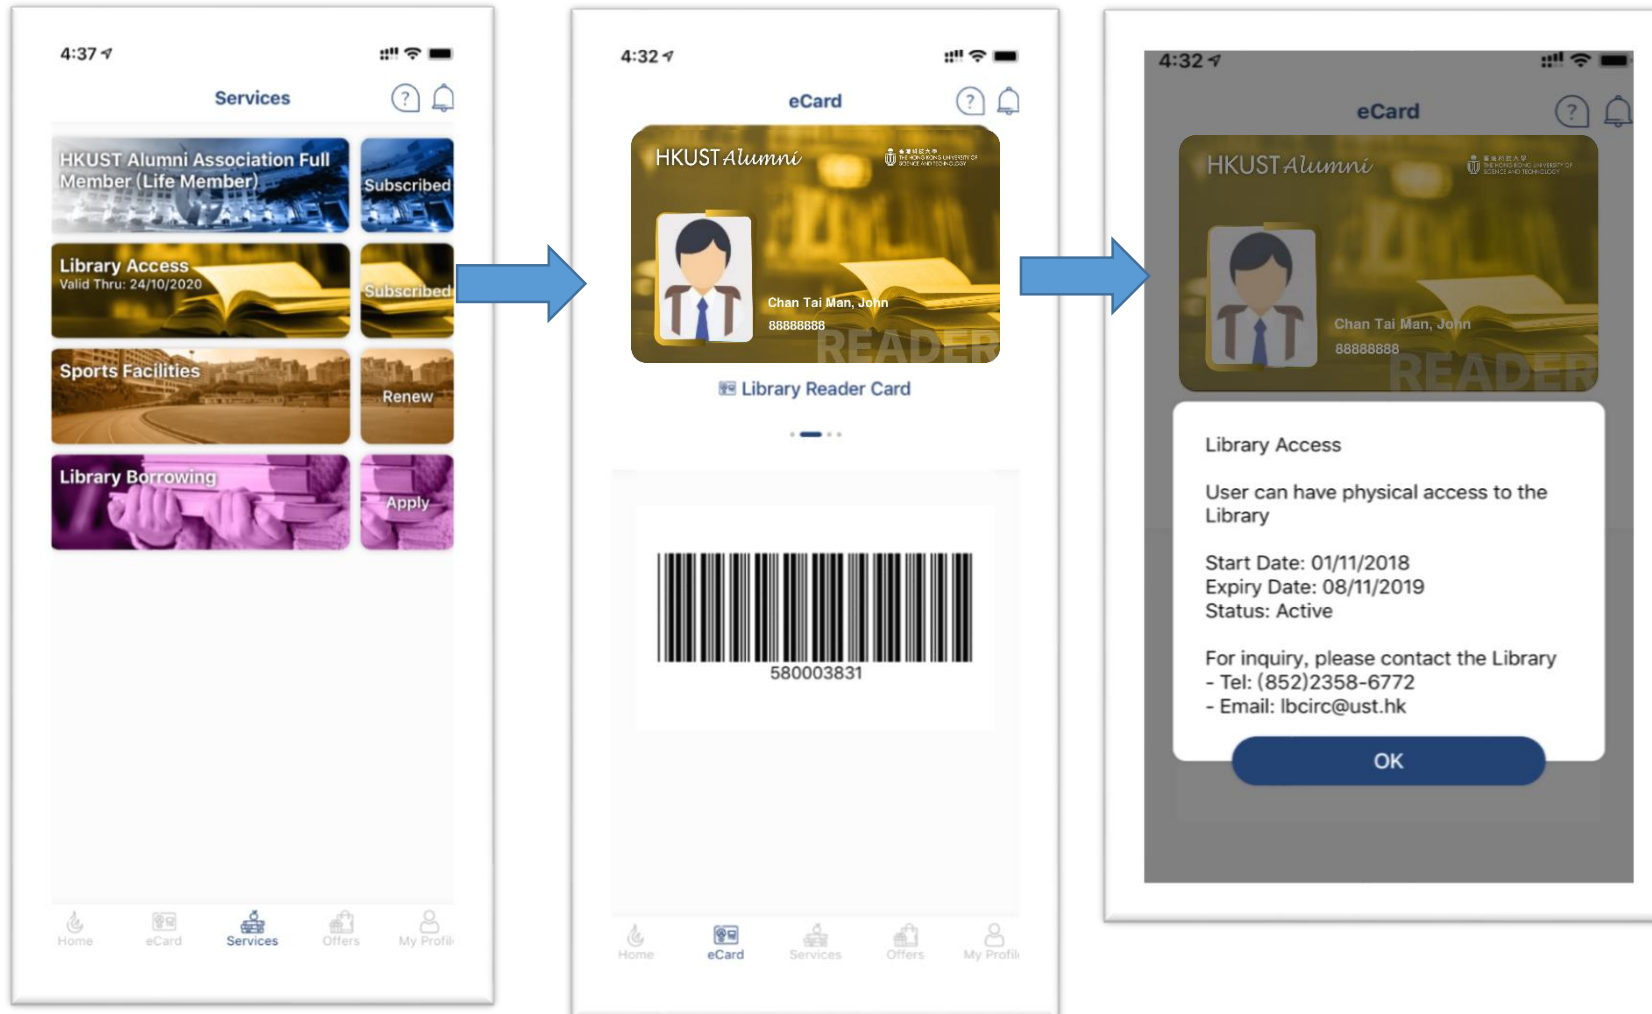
4:37

Services

HKUST Alumni Association Full Member (Life Member)

Subscribed

Library Access
Valid Thru: 24/10/2020

Subscribed

Sports Facilities

Renew

Library Borrowing

Apply

Home eCard Services Offers My Profile

4:32

eCard

HKUST Alumni

Chan Tai Man, John
88888888
READER

Library Reader Card

580003831

Home eCard Services Offers My Profile

4:32

eCard

HKUST Alumni

Chan Tai Man, John
88888888
READER

Library Access

User can have physical access to the Library

Start Date: 01/11/2018
Expiry Date: 08/11/2019
Status: Active

For inquiry, please contact the Library
- Tel: (852)2358-6772
- Email: lbcirc@ust.hk

OK